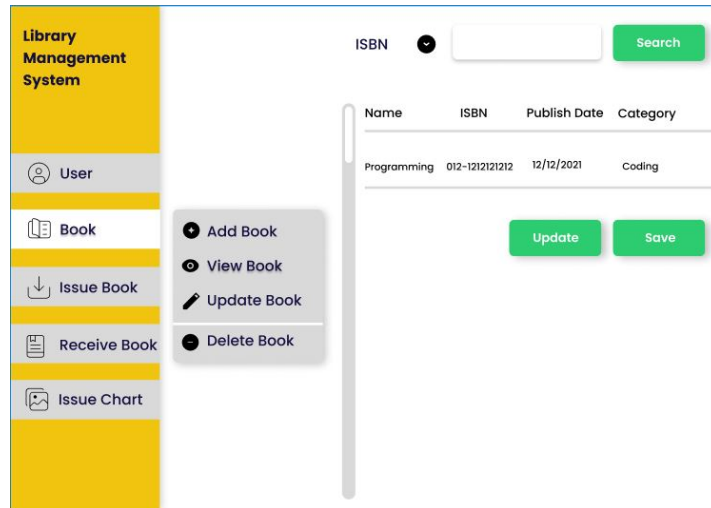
Library Management System

User

Book

Issue Book

Receive Book

Issue Chart

Add Book

View Book

Update Book

Delete Book

ISBN

Search

| Name | ISBN | Publish Date | Category |
|---|---|---|---|
| Programming | 012-1212121212 | 12/12/2021 | Coding |

Update

Save